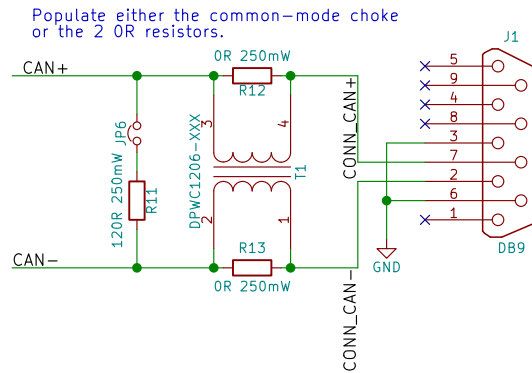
Populate either the common-mode choke or the 2 0R resistors.

CAN+

0R 250mW

R12

3

4

JP6

DPWC1206-XXX

T1

CONN_CAN+

120R 250mW

R11

2

1

CAN-

R13

0R 250mW

CONN_CAN-

GND

J1

5

9

4

8

3

7

2

6

1

DB9